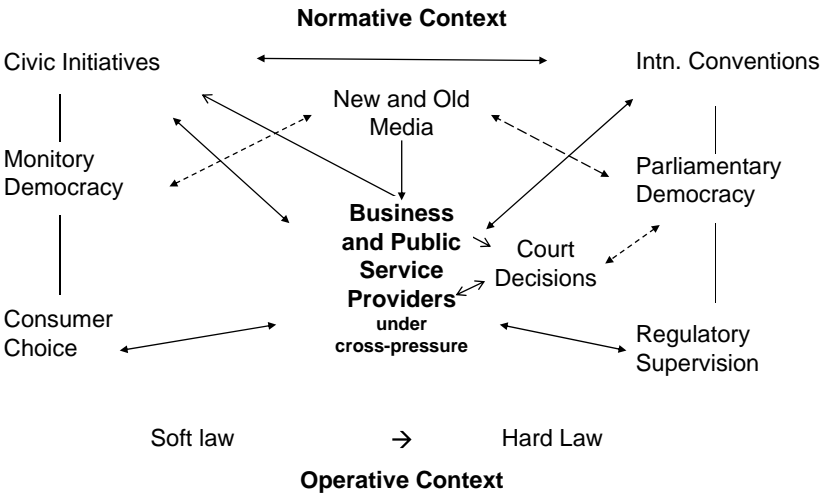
**Normative Context**

Civic Initiatives

Intn. Conventions

New and Old Media

Monitory Democracy

Parliamentary Democracy

**Business and Public Service Providers**
**under cross-pressure**

Court Decisions

Consumer Choice

Regulatory Supervision

Soft law → Hard Law

**Operative Context**